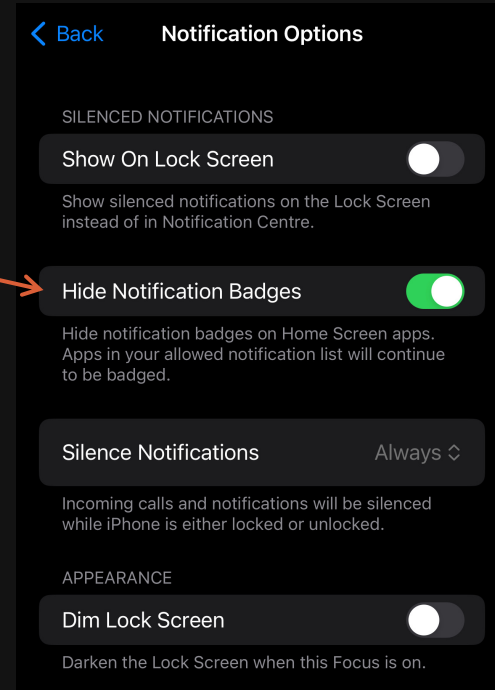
Back
Notification Options

SILENCED NOTIFICATIONS

Show On Lock Screen

Show silenced notifications on the Lock Screen instead of in Notification Centre.

Hide Notification Badges

Hide notification badges on Home Screen apps. Apps in your allowed notification list will continue to be badged.

Silence Notifications
Always

Incoming calls and notifications will be silenced while iPhone is either locked or unlocked.

APPEARANCE

Dim Lock Screen

Darken the Lock Screen when this Focus is on.